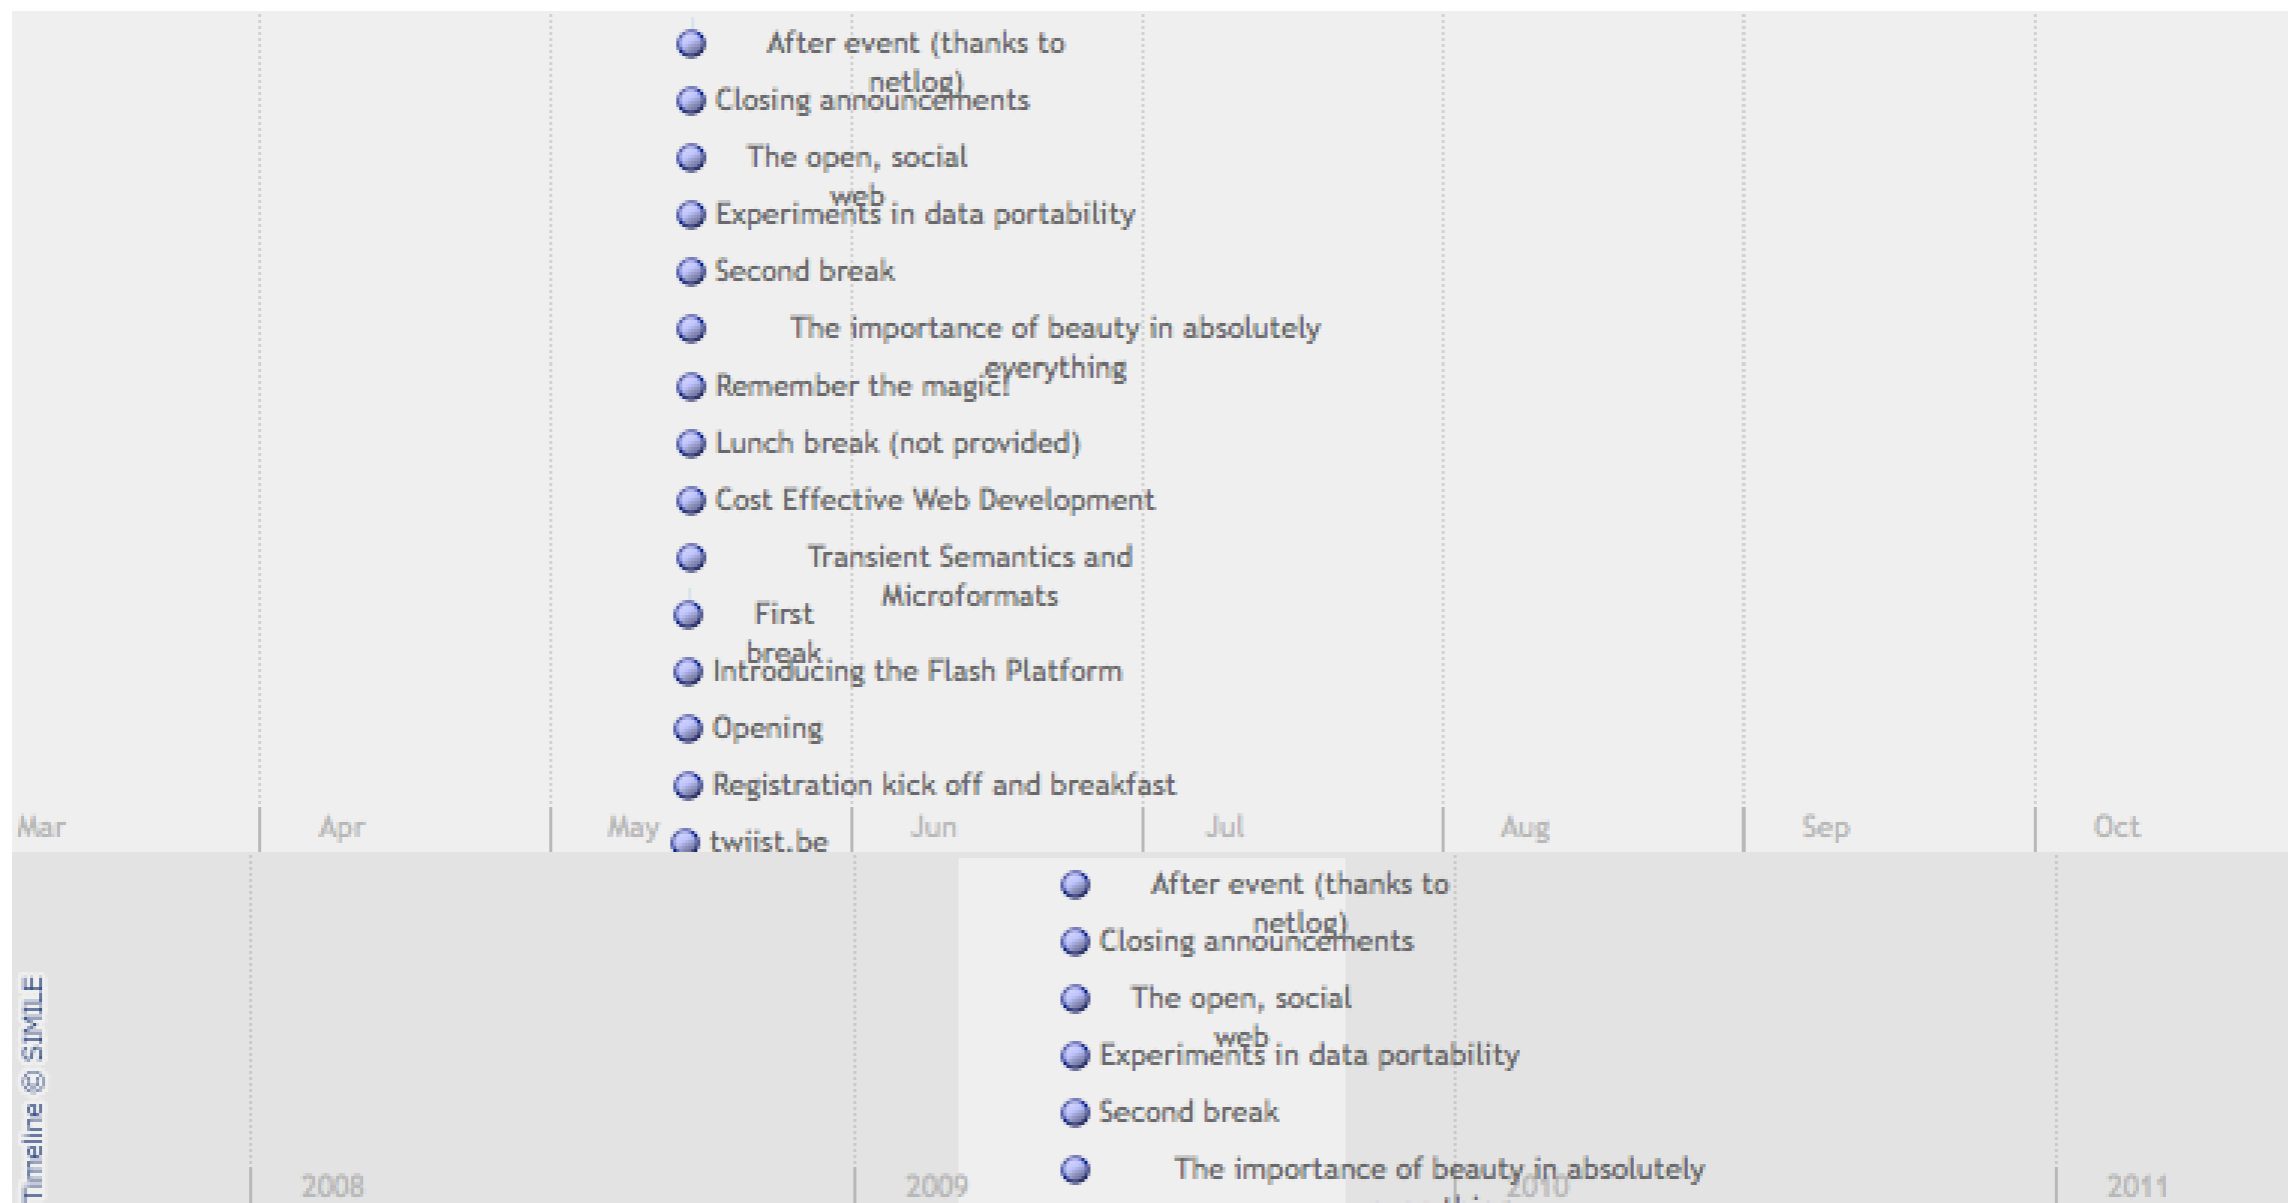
After event (thanks to netlog)
Closing announcements
The open, social web
Experiments in data portability
Second break
The importance of beauty in absolutely everything
Remember the magic!
Lunch break (not provided)
Cost Effective Web Development
Transient Semantics and Microformats
First break
Introducing the Flash Platform
Opening
Registration kick off and breakfast
twiist.be

Mar Apr May Jun Jul Aug Sep Oct

After event (thanks to netlog)
Closing announcements
The open, social web
Experiments in data portability
Second break
The importance of beauty in absolutely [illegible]

Timeline © SIMILE

2008 2009 2010 2011